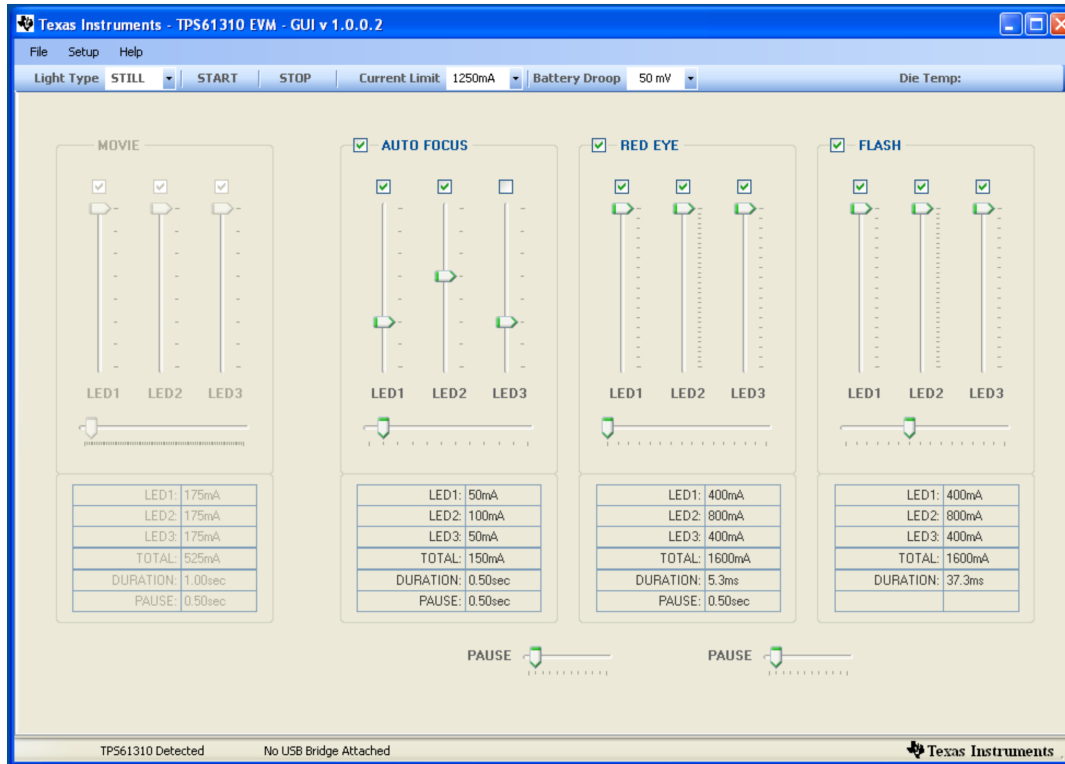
Texas Instruments - TPS61310 EVM - GUI v 1.0.0.2

File Setup Help

Light Type STILL START STOP Current Limit 1250mA Battery Droop 50 mV Die Temp:

MOVIE

LED1 LED2 LED3

| LED1: | 175mA |
|---|---|
| LED2: | 175mA |
| LED3: | 175mA |
| TOTAL: | 525mA |
| DURATION: | 1.00sec |
| PAUSE: | 0.50sec |

AUTO FOCUS

LED1 LED2 LED3

| LED1: | 50mA |
|---|---|
| LED2: | 100mA |
| LED3: | 50mA |
| TOTAL: | 150mA |
| DURATION: | 0.50sec |
| PAUSE: | 0.50sec |

RED EYE

LED1 LED2 LED3

| LED1: | 400mA |
|---|---|
| LED2: | 800mA |
| LED3: | 400mA |
| TOTAL: | 1600mA |
| DURATION: | 5.3ms |
| PAUSE: | 0.50sec |

FLASH

LED1 LED2 LED3

| LED1: | 400mA |
|---|---|
| LED2: | 800mA |
| LED3: | 400mA |
| TOTAL: | 1600mA |
| DURATION: | 37.3ms |
| | |

PAUSE

PAUSE

TPS61310 Detected No USB Bridge Attached Texas Instruments